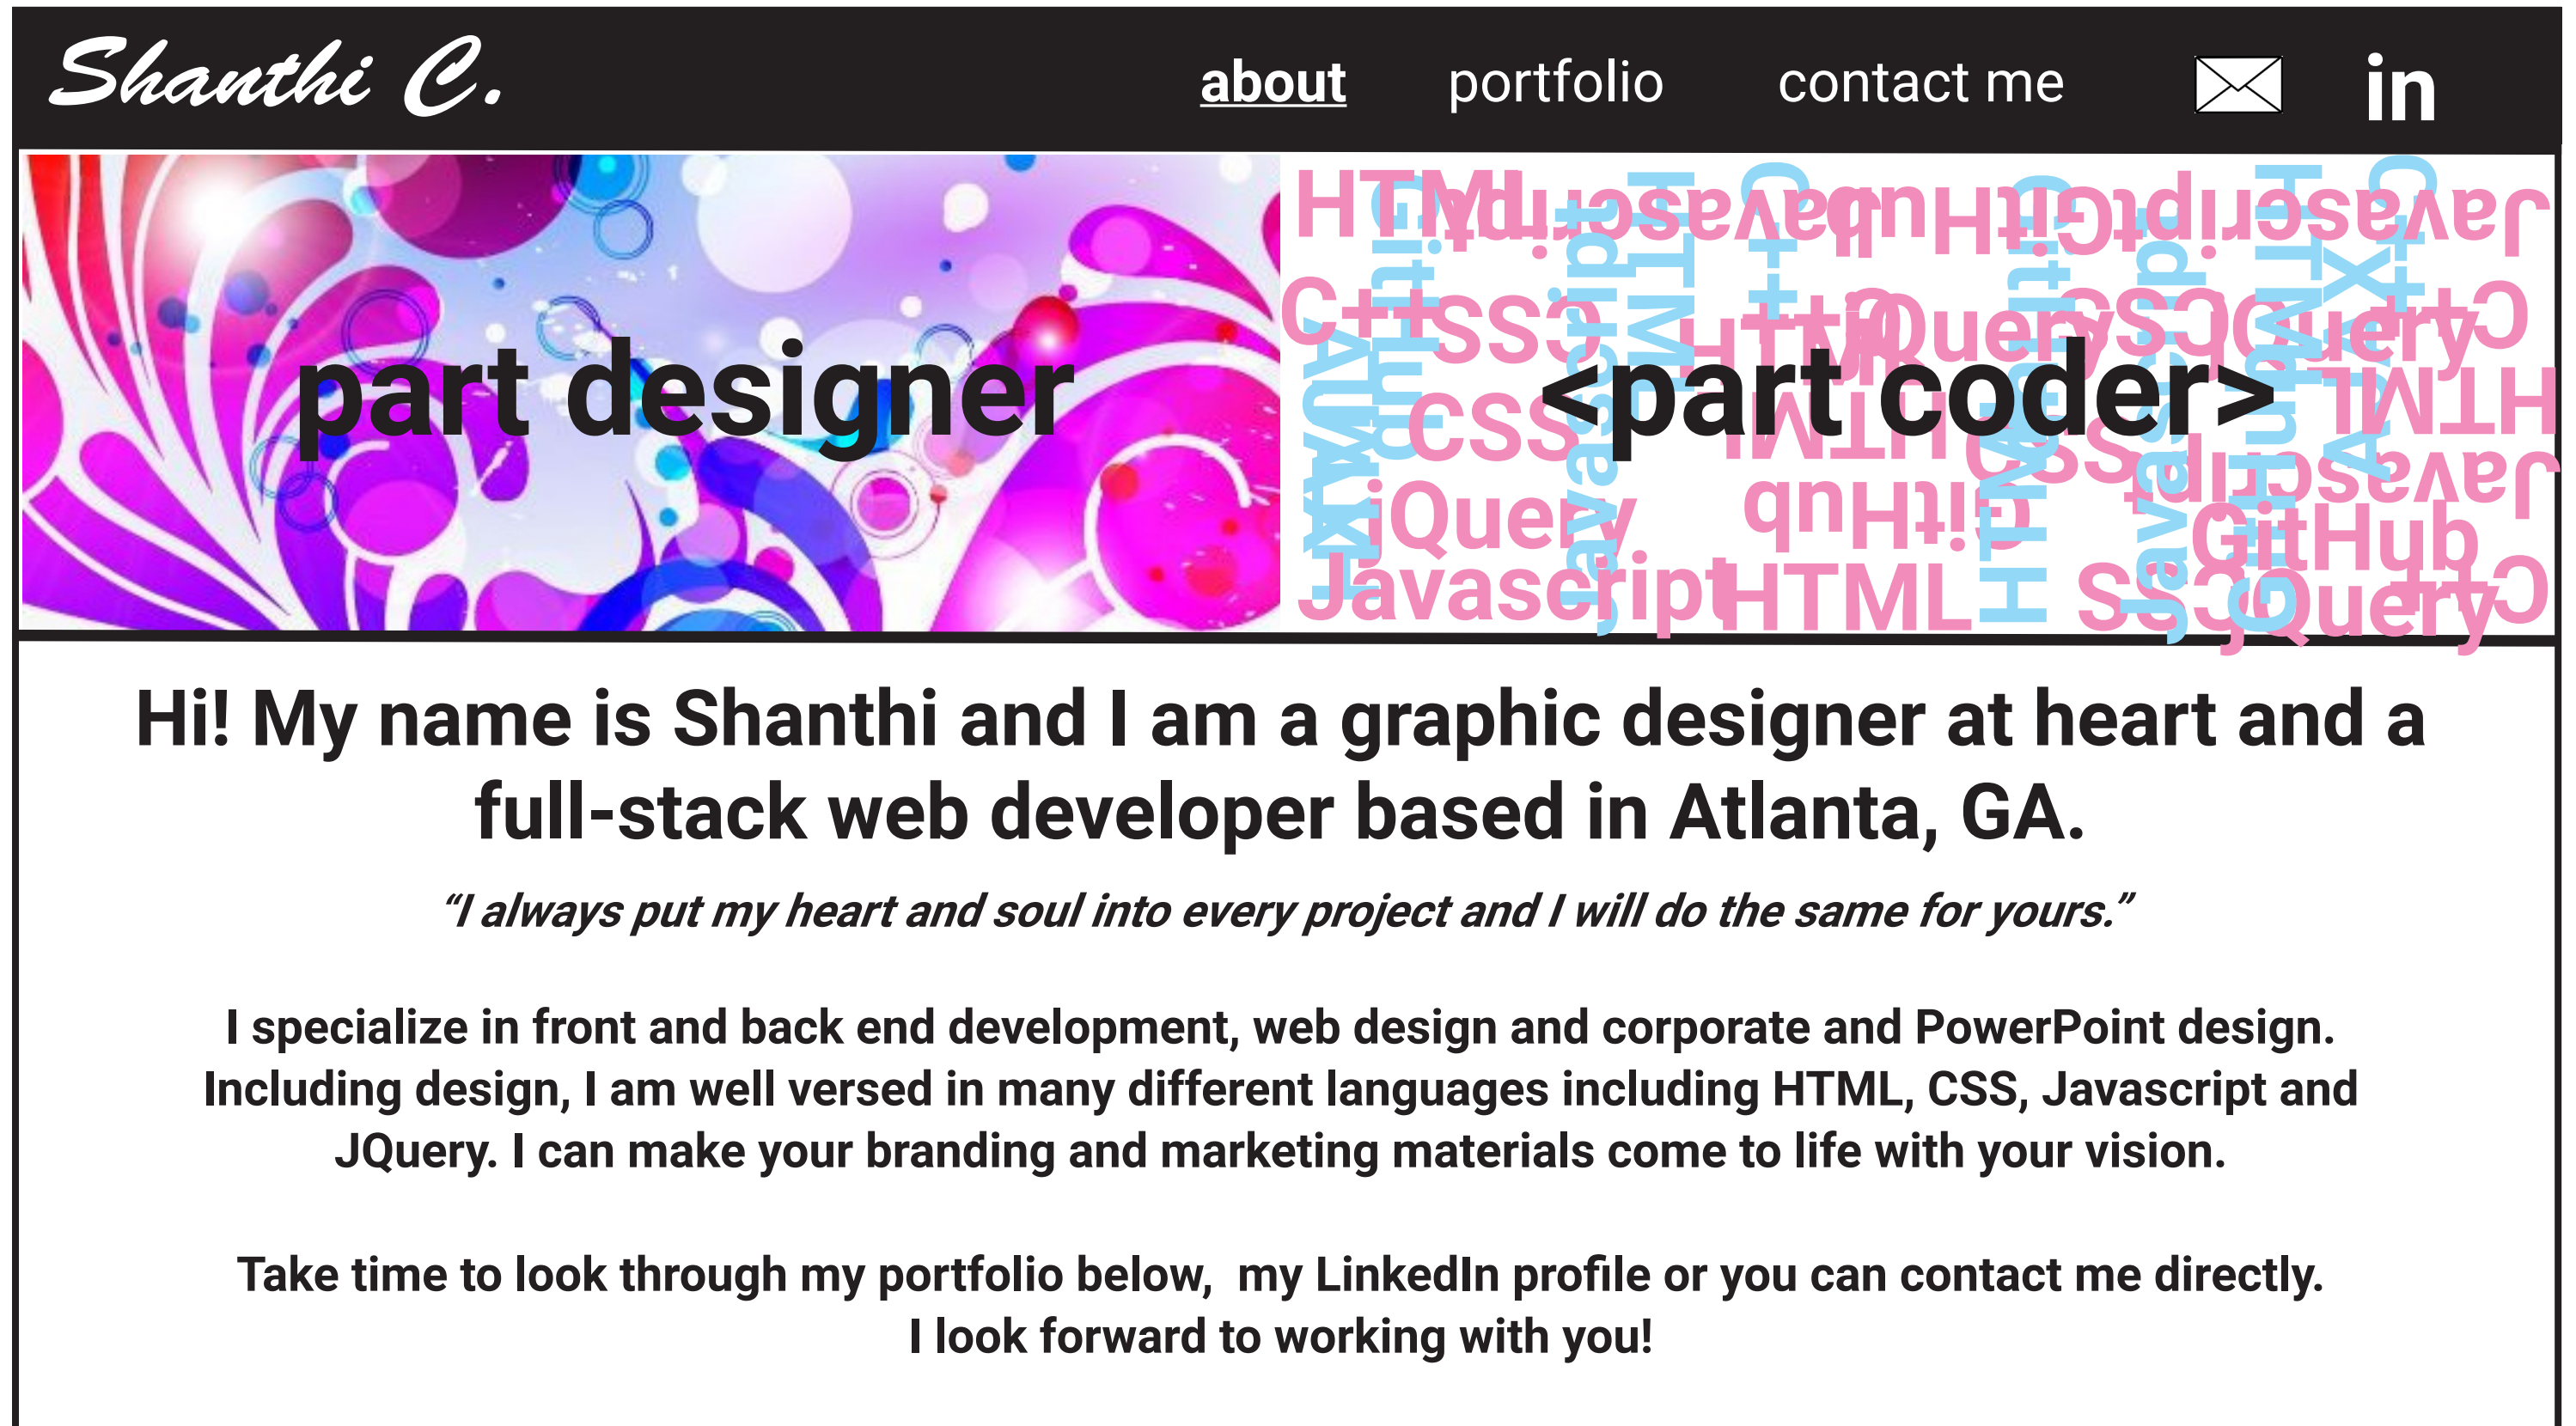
Shanthi C.

about portfolio contact me in

part designer

<part coder>

HTML CSS C++ jQuery Javascript GitHub HTML CSS jQuery Javascript GitHub HTML CSS jQuery C++

Hi! My name is Shanthi and I am a graphic designer at heart and a full-stack web developer based in Atlanta, GA.

"I always put my heart and soul into every project and I will do the same for yours."

I specialize in front and back end development, web design and corporate and PowerPoint design. Including design, I am well versed in many different languages including HTML, CSS, Javascript and JQuery. I can make your branding and marketing materials come to life with your vision.

Take time to look through my portfolio below, my LinkedIn profile or you can contact me directly. I look forward to working with you!